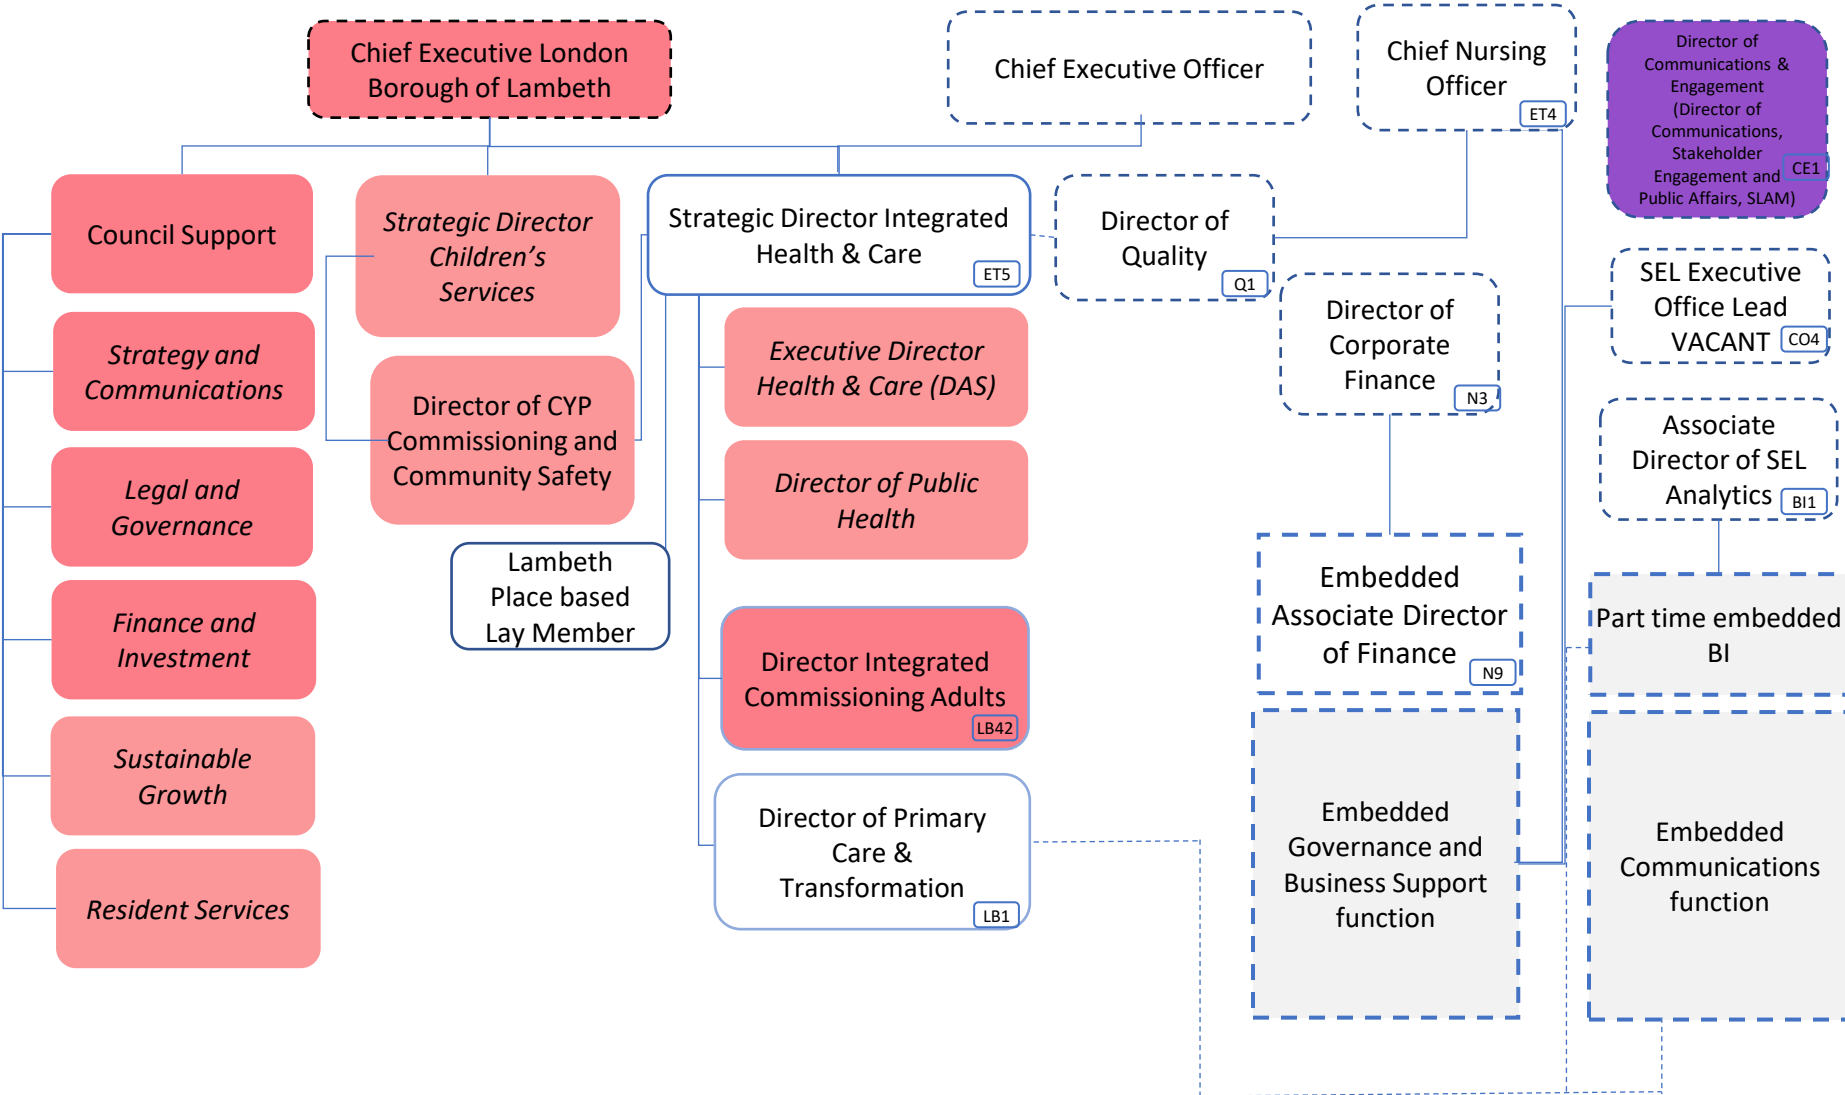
Chief Executive London Borough of Lambeth

Chief Executive Officer

Chief Nursing Officer ET4

Director of Communications & Engagement (Director of Communications, Stakeholder Engagement and Public Affairs, SLAM) CE1

Council Support

*Strategic Director Children's Services*

Strategic Director Integrated Health & Care ET5

Director of Quality Q1

SEL Executive Office Lead VACANT CO4

*Strategy and Communications*

Director of CYP Commissioning and Community Safety

*Executive Director Health & Care (DAS)*

Director of Corporate Finance N3

Associate Director of SEL Analytics BI1

*Legal and Governance*

*Director of Public Health*

Lambeth Place based Lay Member

*Finance and Investment*

Embedded Associate Director of Finance N9

Part time embedded BI

Director Integrated Commissioning Adults LB42

*Sustainable Growth*

Director of Primary Care & Transformation LB1

Embedded Governance and Business Support function

Embedded Communications function

*Resident Services*